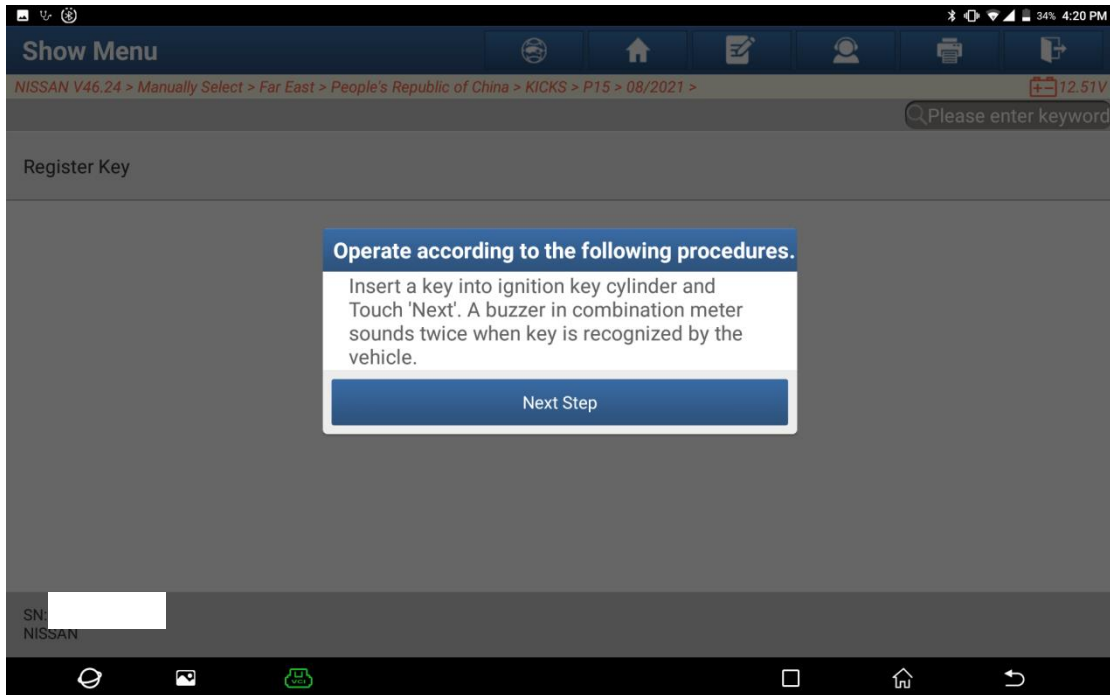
34% 4:20 PM

Show Menu

NISSAN V46.24 > Manually Select > Far East > People's Republic of China > KICKS > P15 > 08/2021 >

12.51V

Please enter keyword

Register Key

Operate according to the following procedures.

Insert a key into ignition key cylinder and Touch 'Next'. A buzzer in combination meter sounds twice when key is recognized by the vehicle.

Next Step

SN:
NISSAN

VCI